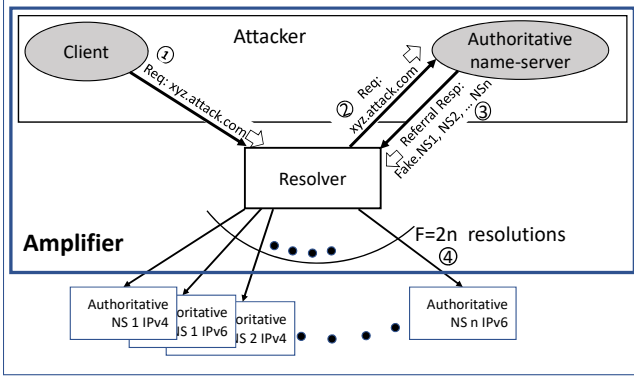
Attacker

Client

①

Req: xyz.attack.com

Authoritative name-server

② Req: xyz.attack.com

Referral Resp: Fake.NS1, NS2, ... NSn ③

Resolver

Amplifier

F=2n resolutions

④

Authoritative NS 1 IPv4

oritative NS 1 IPv6

oritative NS 2 IPv4

Authoritative NS n IPv6